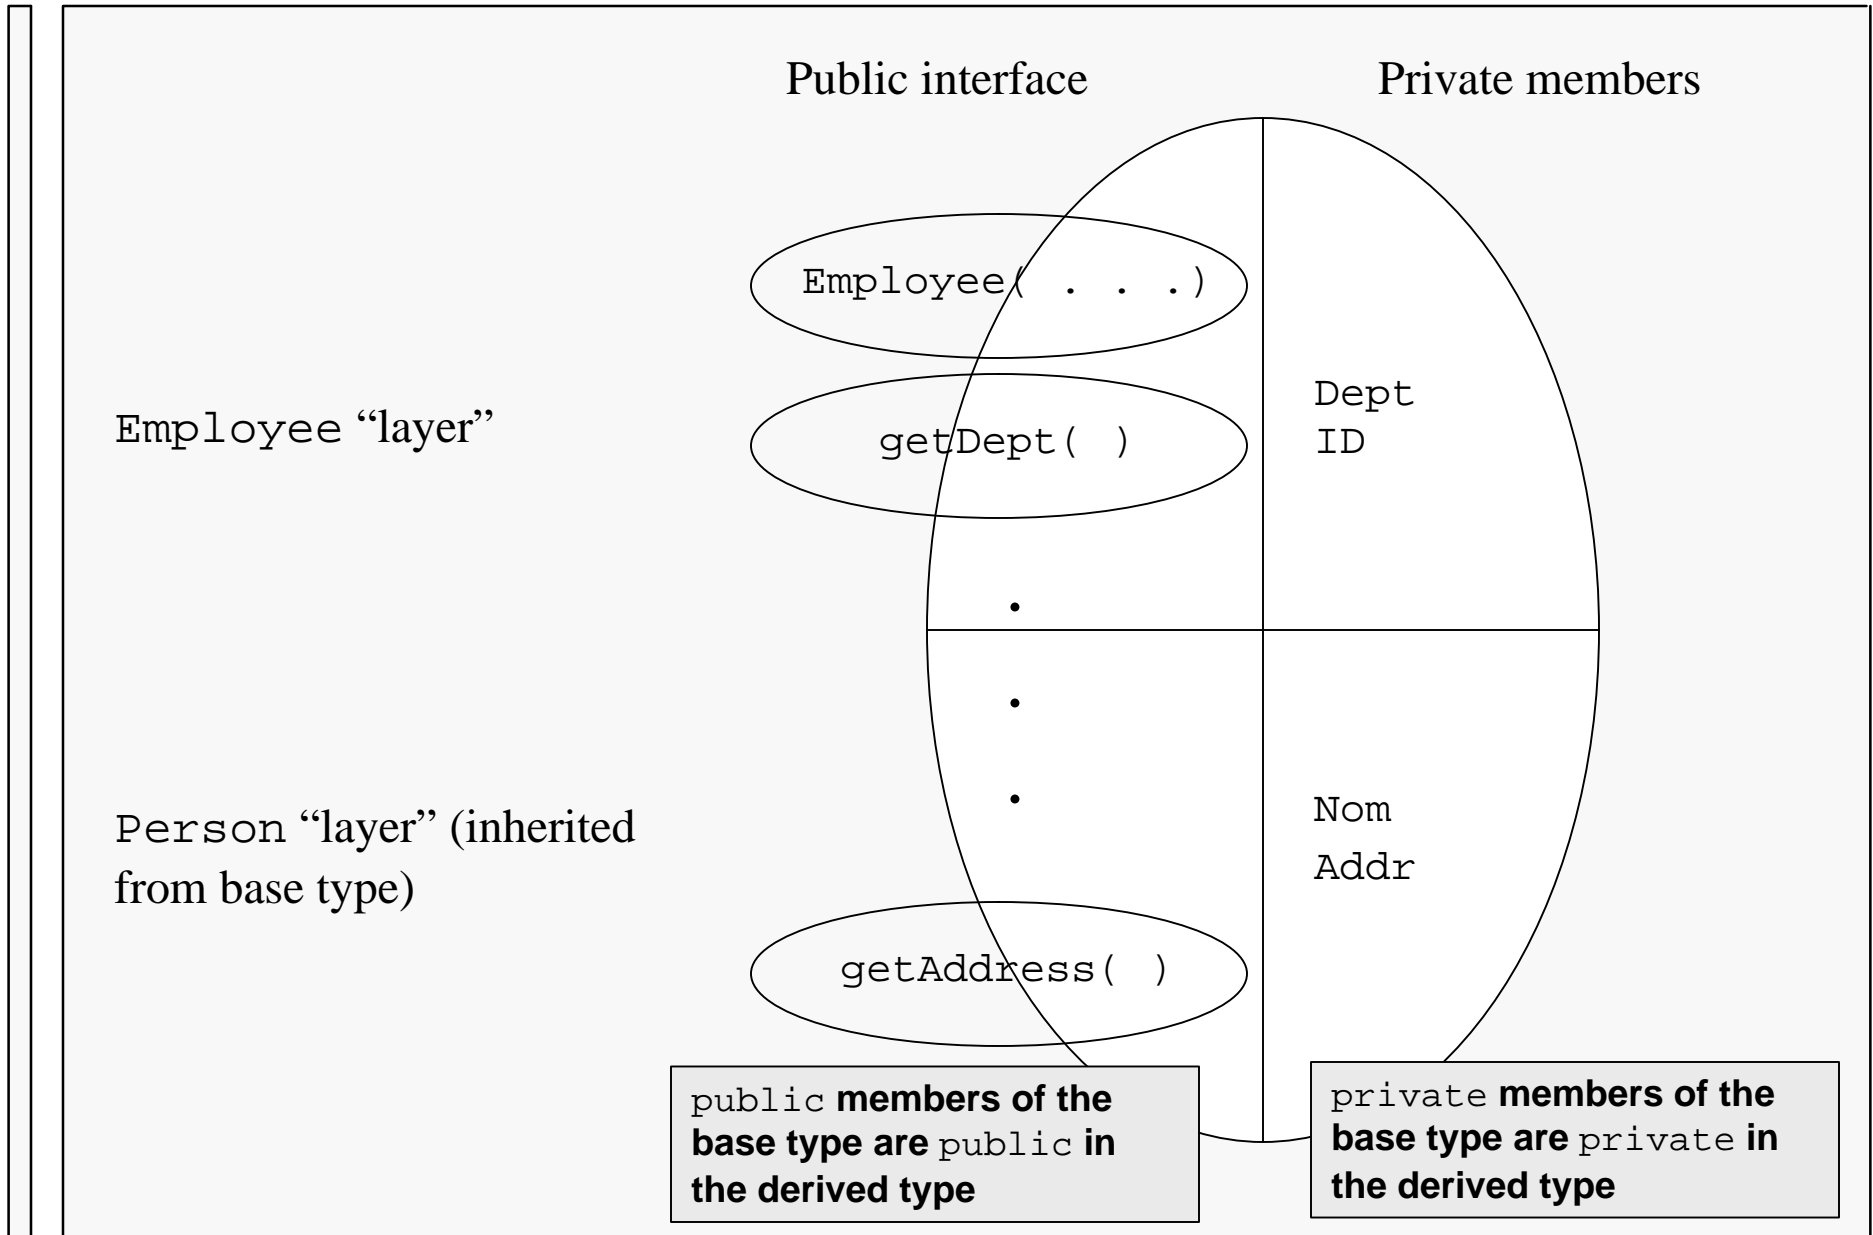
Public interface

Private members

Employee( . . . .)

getDept( )

Dept
ID

Employee "layer"

Person "layer" (inherited from base type)

Nom
Addr

getAddress( )

public members of the base type are public in the derived type

private members of the base type are private in the derived type